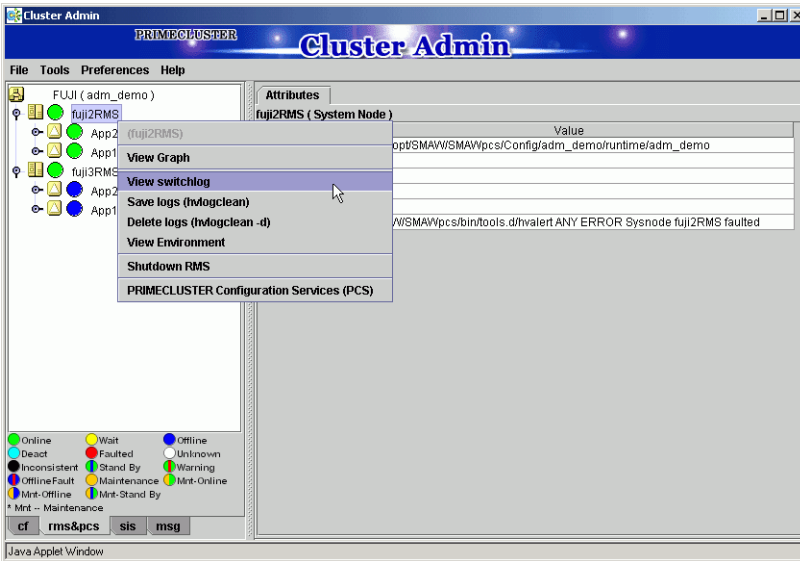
Cluster Admin

PRIMECLUSTER

Cluster Admin

File Tools Preferences Help

FUJI ( adm_demo )

fuji2RMS

App2

App1

fuji3RMS

App2

App1

(fuji2RMS)

View Graph

View switchlog

Save logs (hvlogclean)

Delete logs (hvlogclean -d)

View Environment

Shutdown RMS

PRIMECLUSTER Configuration Services (PCS)

Attributes

fuji2RMS ( System Node )

Value

opt/SMAW/SMAWpcs/Config/adm_demo/runtime/adm_demo

W/SMAWpcs/bin/tools.d/hvalert ANY ERROR Sysnode fuji2RMS faulted

Online
Wait
Offline
Deact
Faulted
Unknown
Inconsistent
Stand By
Warning
OfflineFault
Maintenance
Mnt-Online
Mnt-Offline
Mnt-Stand By
* Mnt -- Maintenance

cf rms&pcs sis msg

Java Applet Window